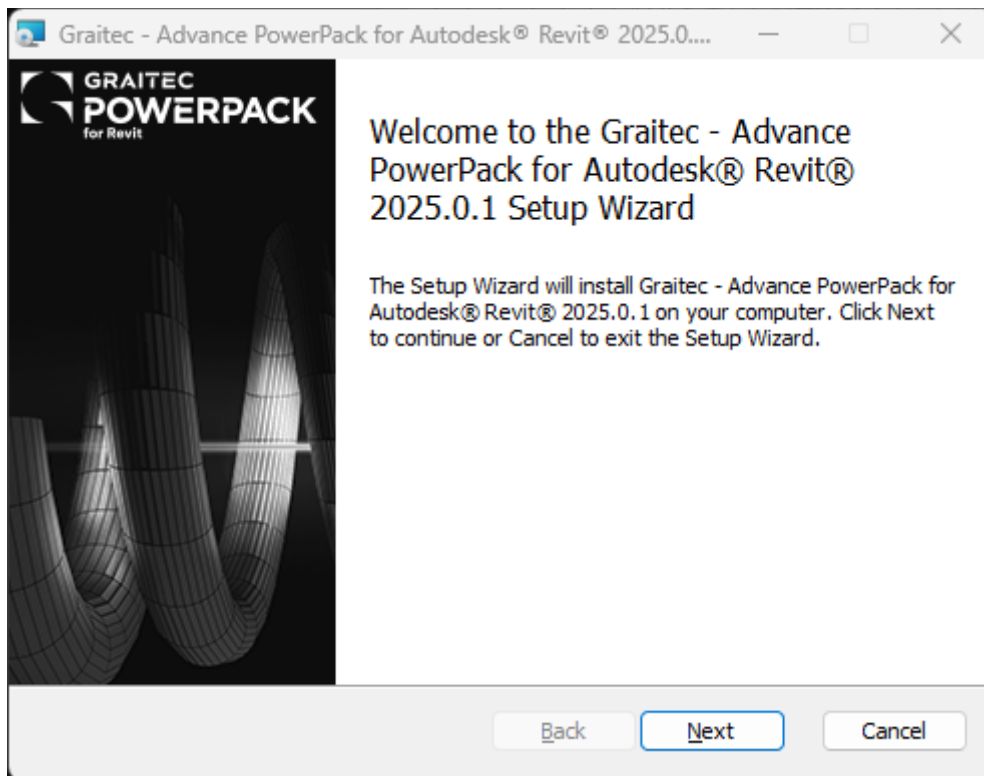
Graitec - Advance PowerPack for Autodesk® Revit® 2025.0....

GRAITEC
POWERPACK
for Revit

Welcome to the Graitec - Advance PowerPack for Autodesk® Revit® 2025.0.1 Setup Wizard

The Setup Wizard will install Graitec - Advance PowerPack for Autodesk® Revit® 2025.0.1 on your computer. Click Next to continue or Cancel to exit the Setup Wizard.

Back
Next
Cancel